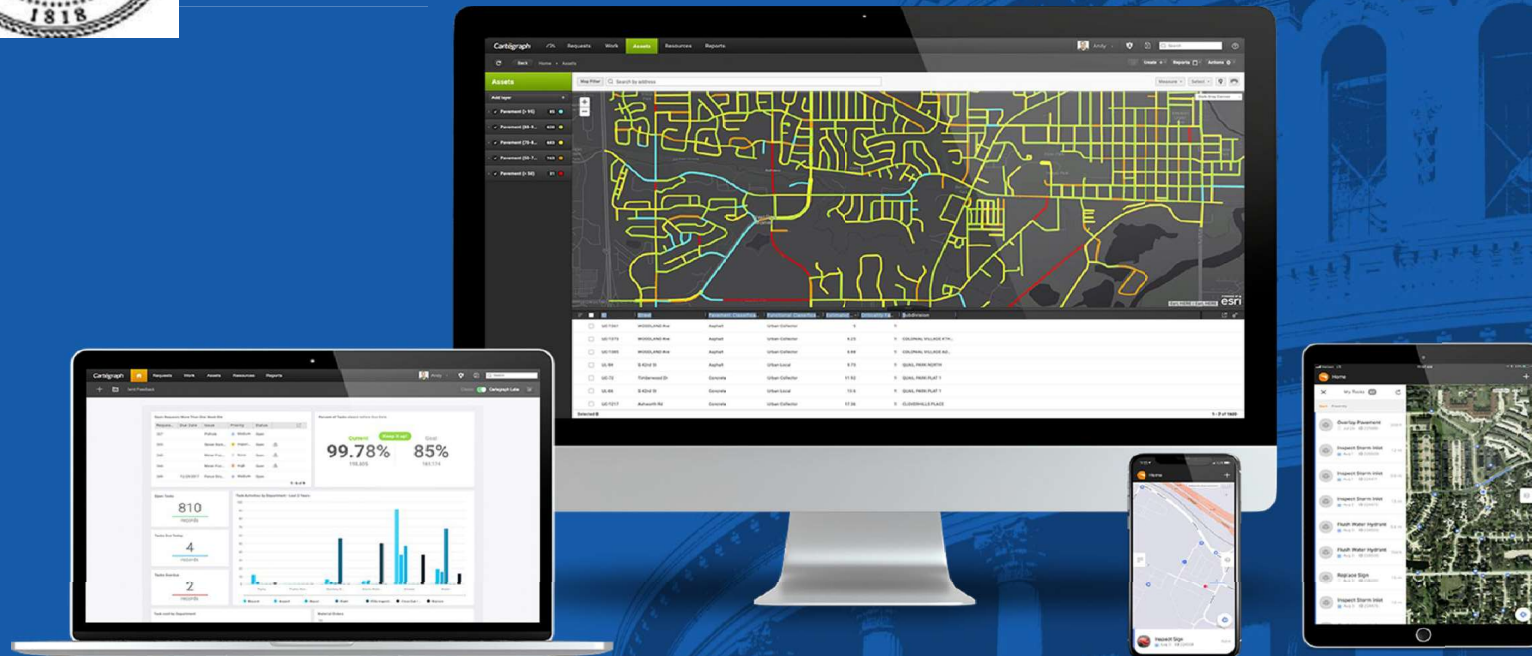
1818

Cartegraph Requests Work Assets Resources Reports

Back Home > Assets

Assets

Add layer

Pavement (> 95) 85

Pavement (80-9... 409

Pavement (70-8... 683

Pavement (50-7... 744

Pavement (< 50) 31

Map Filter Search by address

esri

| ID | Street | Pavement Classifica... | Functional Classifica... | Estimated... | Subdivision |
|---|---|---|---|---|---|
| UC7041 | WOODLAND Ave | Asphalt | Urban Collector | 5 | |
| UC7273 | WOODLAND Ave | Asphalt | Urban Collector | 6.25 | COLONIAL VILLAGE 5TH |
| UC7065 | WOODLAND Ave | Asphalt | Urban Collector | 5.69 | COLONIAL VILLAGE 6D |
| UL94 | E 42nd St | Asphalt | Urban Local | 5.75 | QUAIL PARK NORTH |
| UC72 | Timberwood Dr | Concrete | Urban Collector | 17.52 | QUAIL PARK PLAT 1 |
| UL68 | E 42nd St | Concrete | Urban Local | 13.6 | QUAIL PARK PLAT 1 |
| UC7217 | Ashworth Rd | Concrete | Urban Collector | 17.36 | CLOVERHILLS PLACE |

Selected 0 1 - 7 of 1920

Cartegraph Requests Work Assets Resources Reports

Send Feedback

Cartegraph Labs

Content 99.78% Goal 85%

Open Tasks 810

4

2

Home

Inspect Sign

Home

My Tasks

Overlay Pavement

Inspect Storm Inlet

Inspect Storm Inlet

Inspect Storm Inlet

Flush Water Hydrant

Flush Water Hydrant

Replace Sign

Inspect Storm Inlet